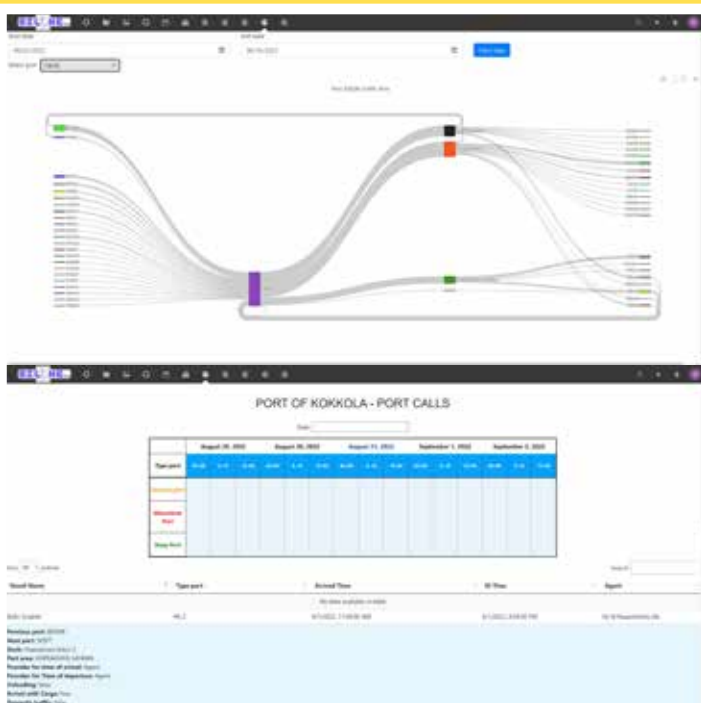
PORT OF KOKKOLA - PORT CALLS

| | August 29, 2022 | August 30, 2022 | August 31, 2022 | September 1, 2022 | September 2, 2022 |
|---|---|---|---|---|---|
| Type port | | | | | |
| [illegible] | | | | | |
| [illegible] | | | | | |
| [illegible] | | | | | |

| Vessel Name | Type port | Arrival Time | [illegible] Time | Agent |
|---|---|---|---|---|